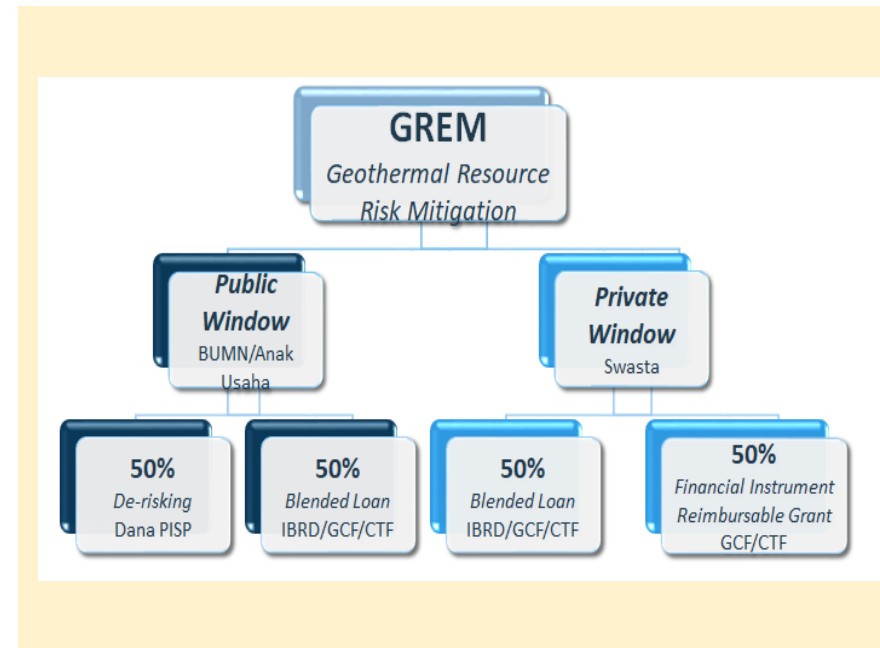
GREM
Geothermal Resource Risk Mitigation

Public Window
BUMN/Anak Usaha

Private Window
Swasta

50%
De-risking
Dana PISP

50%
Blended Loan
IBRD/GCF/CTF

50%
Blended Loan
IBRD/GCF/CTF

50%
Financial Instrument
Reimbursable Grant
GCF/CTF